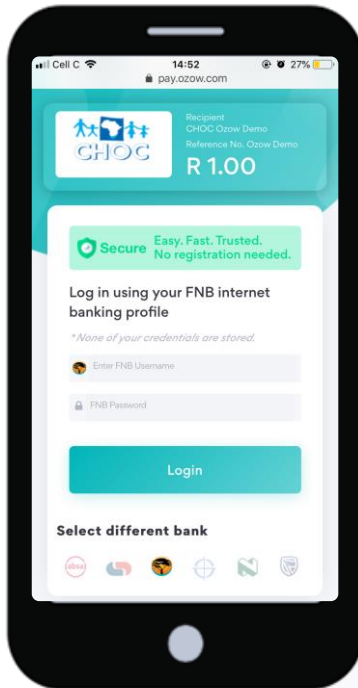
Cell C 14:52 27%
pay.ozow.com

CHOC

Recipient
CHOC Ozow Demo
Reference No. Ozow Demo
R 1.00

Secure Easy. Fast. Trusted. No registration needed.

Log in using your FNB internet banking profile

*None of your credentials are stored.

Enter FNB Username

FNB Password

Login

Select different bank

absa